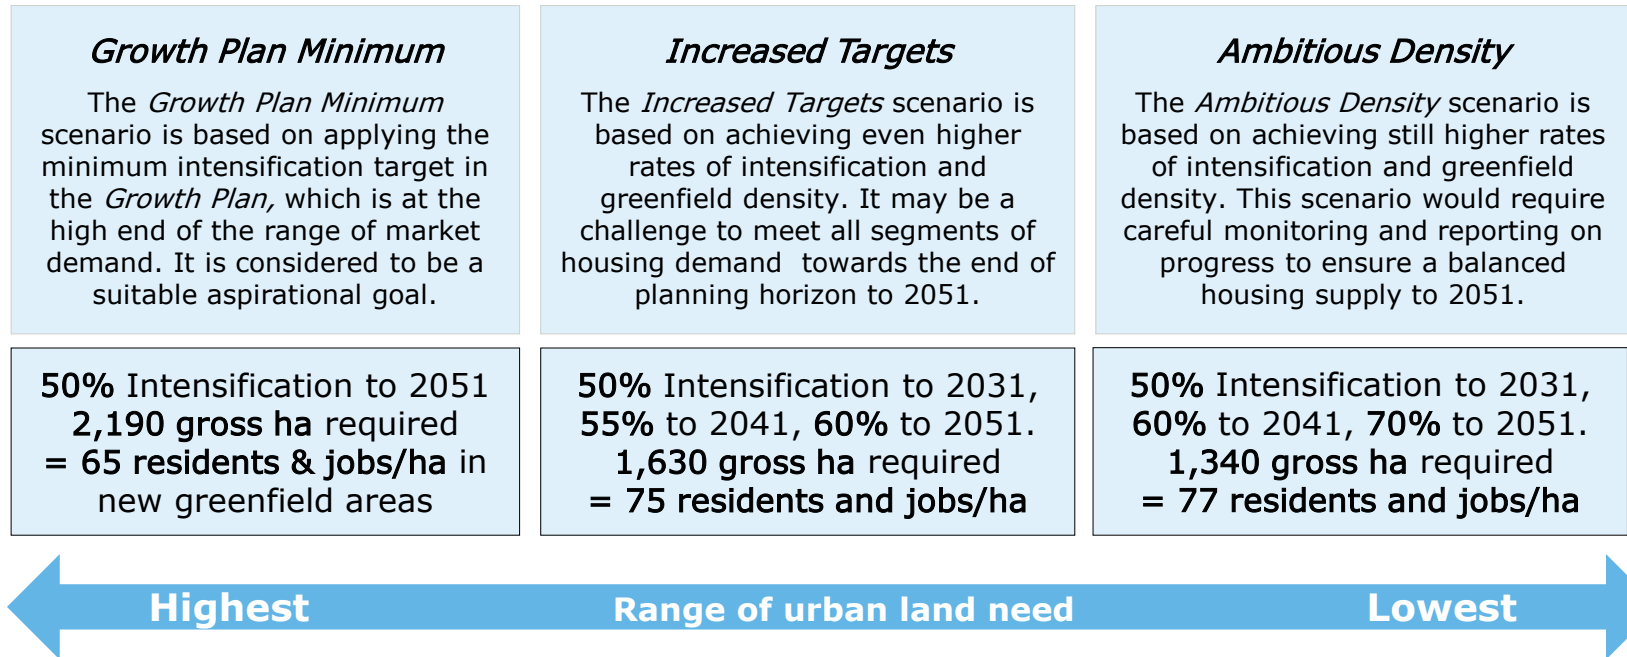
Growth Plan Minimum

The Growth Plan Minimum scenario is based on applying the minimum intensification target in the Growth Plan, which is at the high end of the range of market demand. It is considered to be a suitable aspirational goal.

Increased Targets

The Increased Targets scenario is based on achieving even higher rates of intensification and greenfield density. It may be a challenge to meet all segments of housing demand towards the end of planning horizon to 2051.

Ambitious Density

The Ambitious Density scenario is based on achieving still higher rates of intensification and greenfield density. This scenario would require careful monitoring and reporting on progress to ensure a balanced housing supply to 2051.

50% Intensification to 2051
2,190 gross ha required
= 65 residents & jobs/ha in new greenfield areas

50% Intensification to 2031, 55% to 2041, 60% to 2051.
1,630 gross ha required
= 75 residents and jobs/ha

50% Intensification to 2031, 60% to 2041, 70% to 2051.
1,340 gross ha required
= 77 residents and jobs/ha

Highest Range of urban land need Lowest